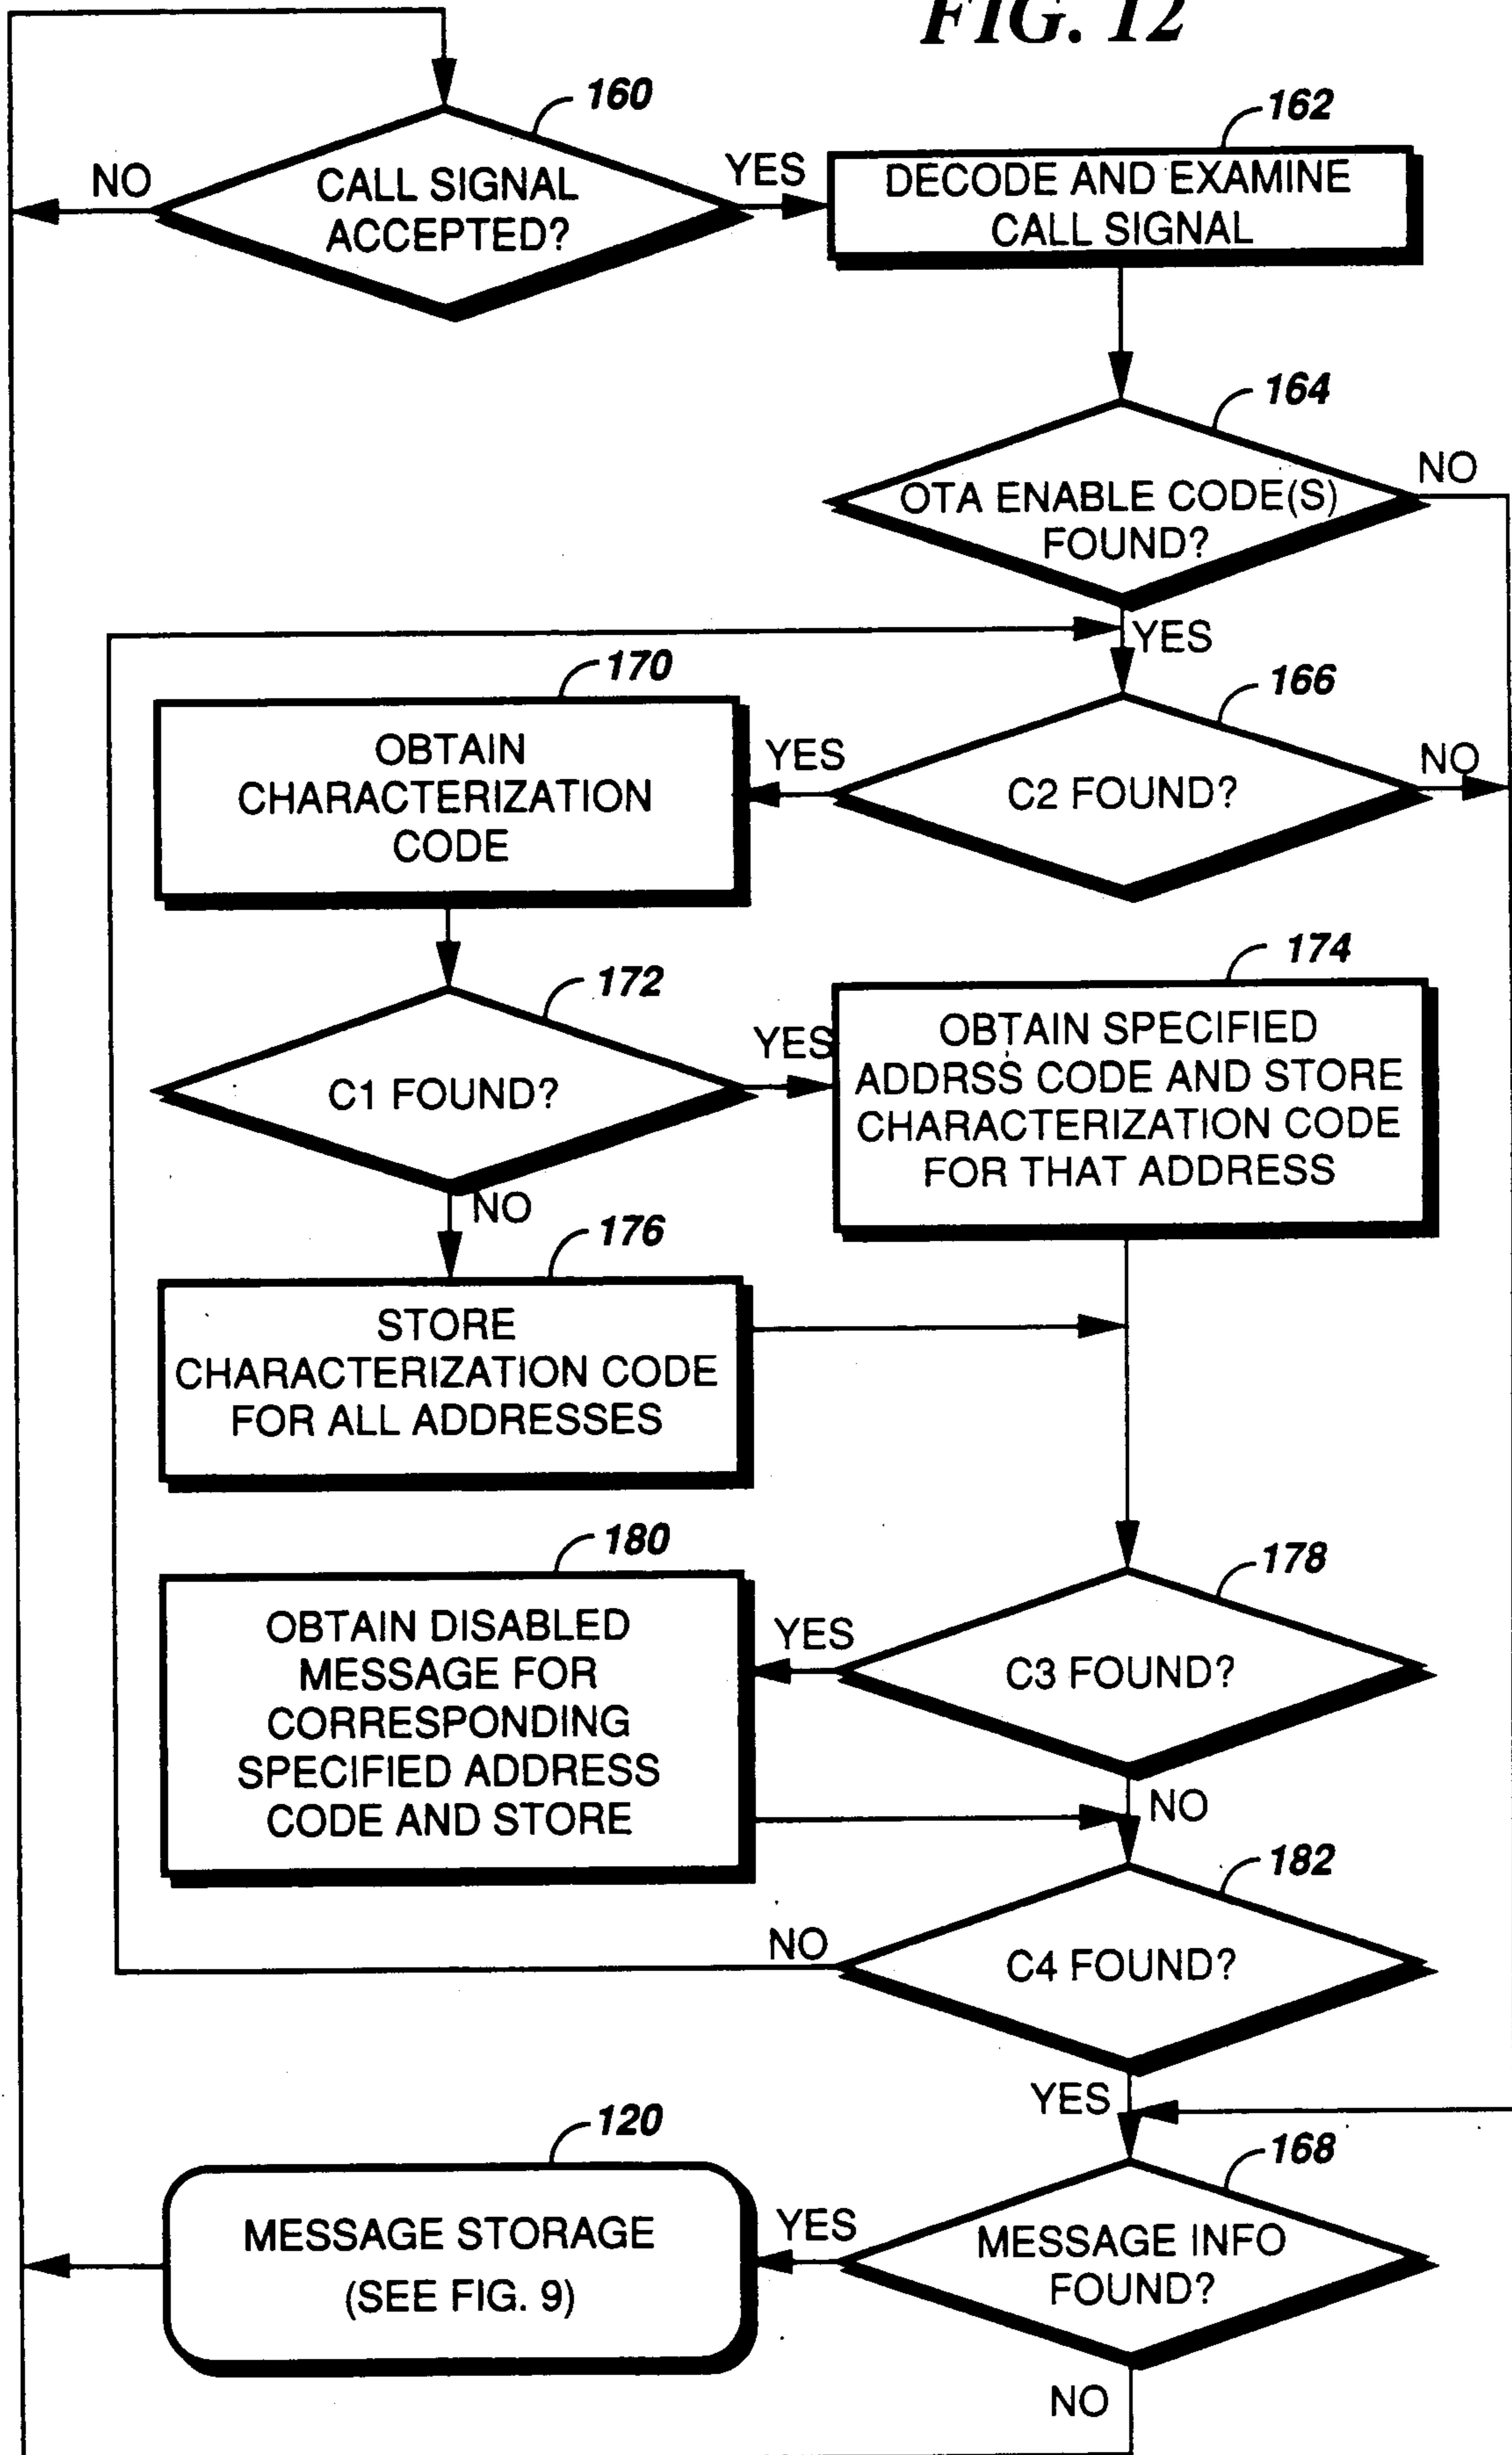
FIG. 12

160

CALL SIGNAL ACCEPTED?

NO

YES

162

DECODE AND EXAMINE CALL SIGNAL

164

OTA ENABLE CODE(S) FOUND?

NO

YES

170

OBTAIN CHARACTERIZATION CODE

YES

166

C2 FOUND?

NO

172

C1 FOUND?

YES

174

OBTAIN SPECIFIED ADDRSS CODE AND STORE CHARACTERIZATION CODE FOR THAT ADDRESS

NO

176

STORE CHARACTERIZATION CODE FOR ALL ADDRESSES

180

OBTAIN DISABLED MESSAGE FOR CORRESPONDING SPECIFIED ADDRESS CODE AND STORE

YES

178

C3 FOUND?

NO

182

NO

C4 FOUND?

YES

120

MESSAGE STORAGE (SEE FIG. 9)

YES

168

MESSAGE INFO FOUND?

NO